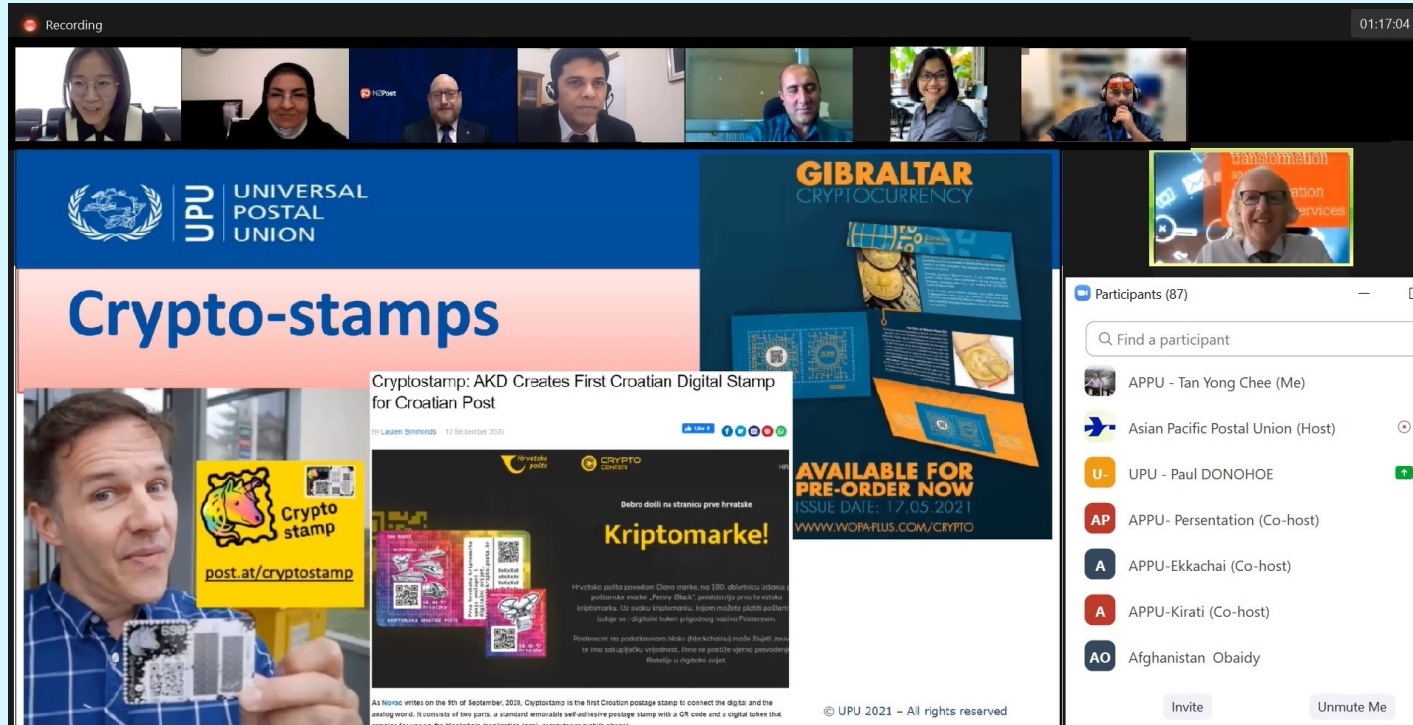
Recording

01:17:04

NZPost

UPU UNIVERSAL POSTAL UNION

Crypto-stamps

Crypto stamp

post.at/cryptostamp

Cryptostamp: AKD Creates First Croatian Digital Stamp for Croatian Post

By Lauren Simmonds 13 September 2020

Hrvatska pošta

CRYPTO CENTER

Dobro došli na stranicu prve hrvatske

Kriptomarke!

Hrvatska pošta povodom Dana marke, na 180. obljetnicu izdavanja poštanske marke „Penny Black", predstavlja prvu hrvatsku kriptomarku. Uz svaku kriptomarku, kojom možete platiti poštarinu, izdaje se i digitalni token prigodnog naziva Posterum.

Posterum na podatkovnom bloku (blockchainu) može živjeti zauvijek te ima sakupljačku vrijednost, čime se postiže vjerno prevođenje filatelije u digitalni svijet.

As Novac writes on the 9th of September, 2020, Cryptostamp is the first Croatian postage stamp to connect the digital and the analog world. It consists of two parts, a standard removable self-adhesive postage stamp with a QR code and a digital token that

GIBRALTAR CRYPTOCURRENCY

AVAILABLE FOR PRE-ORDER NOW

ISSUE DATE: 17.05.2021

WWW.WOPA-PLUS.COM/CRYPTO

© UPU 2021 – All rights reserved

transformation
ation
ervices

Participants (87)

Find a participant

APPU - Tan Yong Chee (Me)

Asian Pacific Postal Union (Host)

U- UPU - Paul DONOHOE

AP APPU- Presentation (Co-host)

A APPU-Ekkachai (Co-host)

A APPU-Kirati (Co-host)

AO Afghanistan Obaidy

Invite

Unmute Me